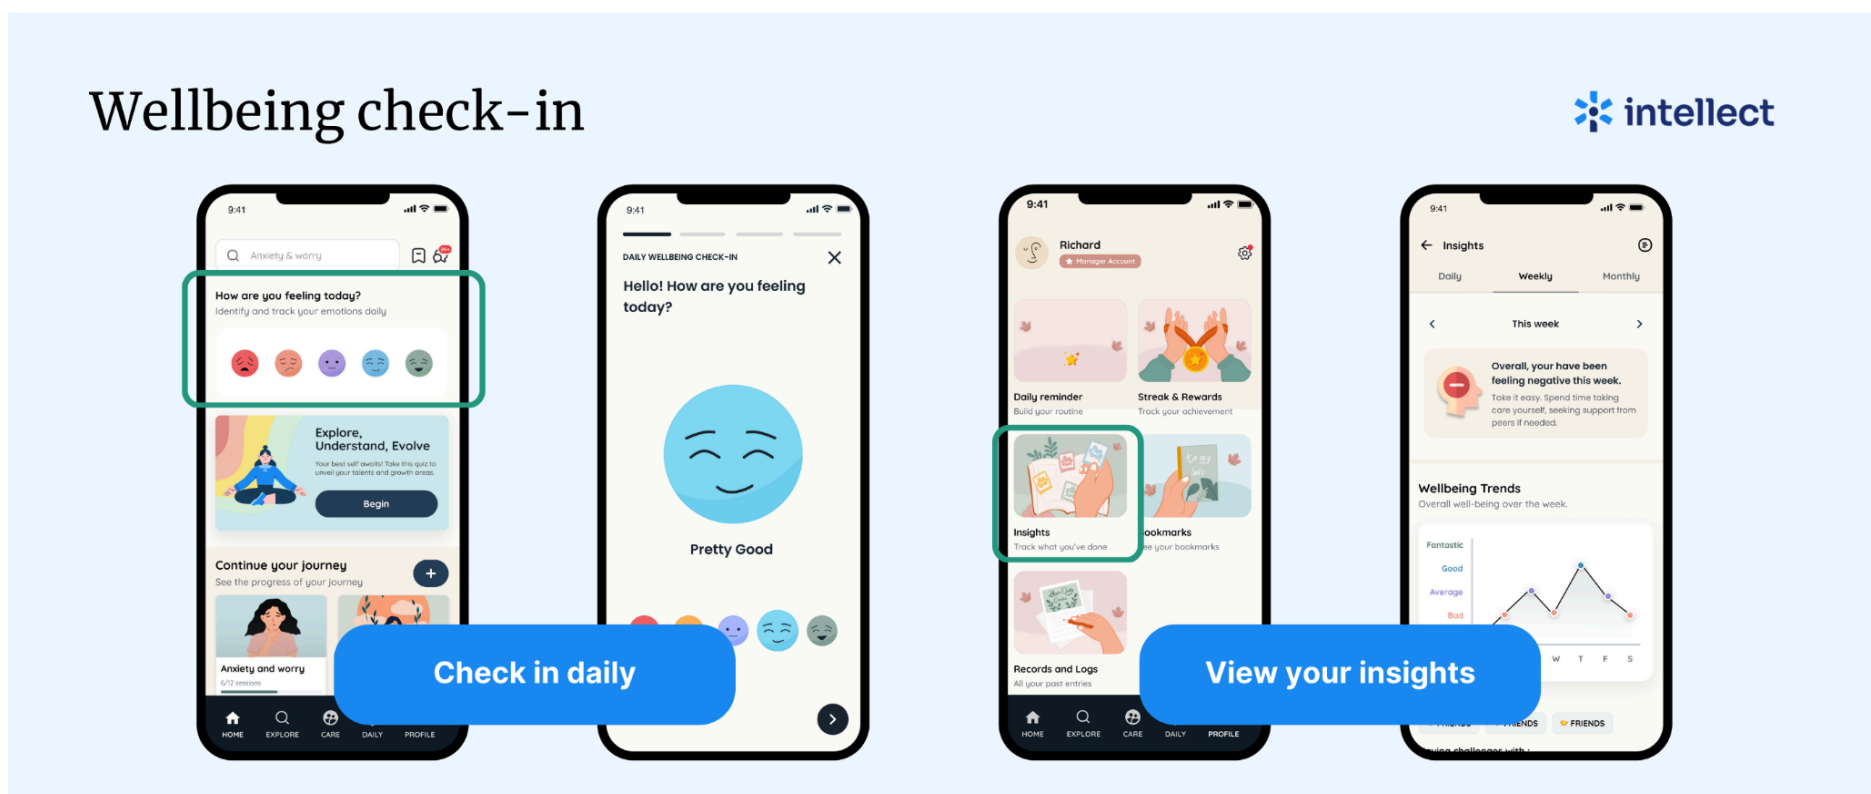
Wellbeing check-in

intellect

9:41

Anxiety & worry

How are you feeling today?
Identify and track your emotions daily

Explore, Understand, Evolve
Your best self awaits! Take this quiz to unveil your talents and growth areas.
Begin

Continue your journey
See the progress of your journey

Anxiety and worry
6/12 sessions

HOME EXPLORE CARE DAILY PROFILE

9:41

DAILY WELLBEING CHECK-IN

Hello! How are you feeling today?

Pretty Good

9:41

Richard
Manager Account

Daily reminder
Build your routine

Streak & Rewards
Track your achievement

Insights
Track what you've done

ookmarks
ee your bookmarks

Records and Logs
All your past entries

HOME EXPLORE CARE DAILY PROFILE

9:41

Insights

Daily Weekly Monthly

This week

Overall, your have been feeling negative this week.
Take it easy. Spend time taking care yourself, seeking support from peers if needed.

Wellbeing Trends
Overall well-being over the week.

Fantastic
Good
Average
Bad

W T F S

FRIENDS FRIENDS

Check in daily

View your insights